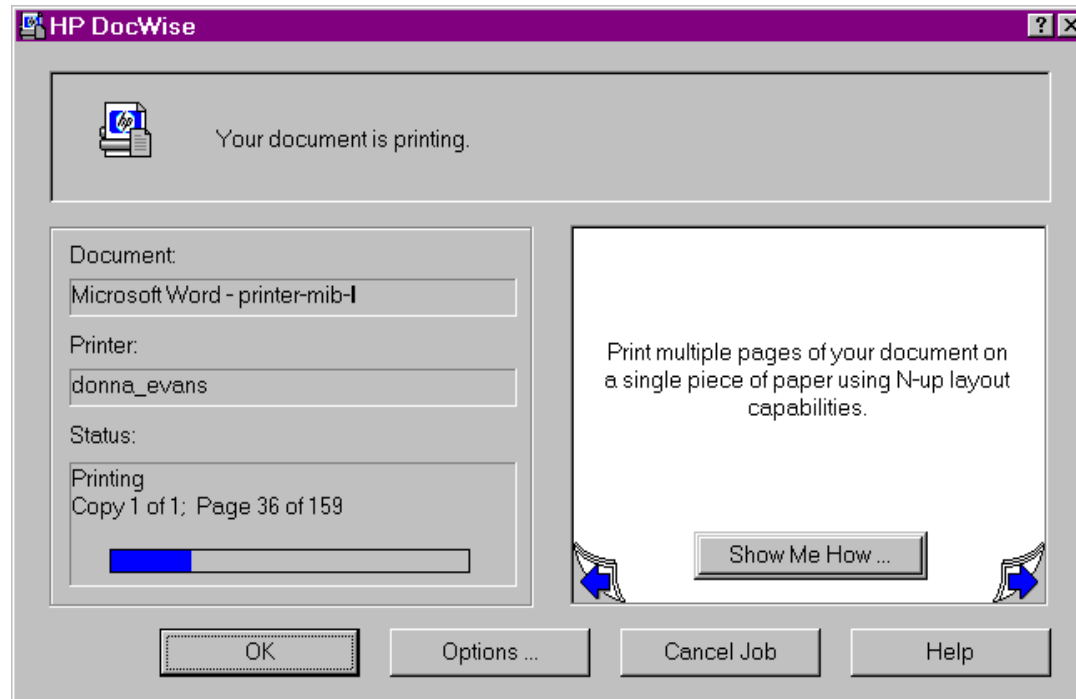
HP DocWise

?

Your document is printing.

Document:

Microsoft Word - printer-mib-I

Printer:

donna_evans

Status:

Printing
Copy 1 of 1; Page 36 of 159

Print multiple pages of your document on a single piece of paper using N-up layout capabilities.

Show Me How ...

OK

Options ...

Cancel Job

Help